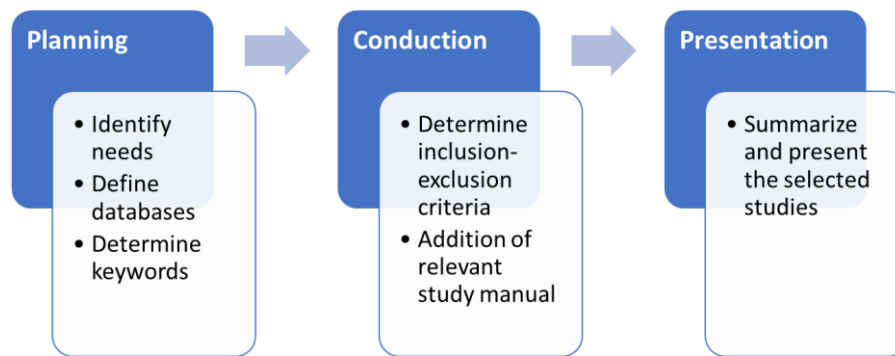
Planning

- Identify needs
- Define databases
- Determine keywords

Conduction

- Determine inclusion-exclusion criteria
- Addition of relevant study manual

Presentation

- Summarize and present the selected studies